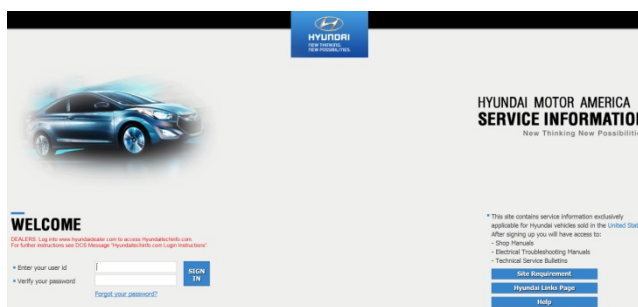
HYUNDAI
NEW THINKING.
NEW POSSIBILITIES.

HYUNDAI MOTOR AMERICA
SERVICE INFORMATIO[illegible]
New Thinking New Possibilit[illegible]

WELCOME

DEALERS: Log into www.hyundaidealer.com to access Hyundaitechinfo.com.
For further instructions see DCS Message "Hyundaitechinfo.com Login Instructions".

• Enter your user id
• Verify your password
SIGN IN
Forgot your password?

• This site contains service information exclusively applicable for Hyundai vehicles sold in the United Stat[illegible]
After signing up you will have access to:
- Shop Manuals
- Electrical Troubleshooting Manuals
- Technical Service Bulletins

Site Requirement
Hyundai Links Page
Help